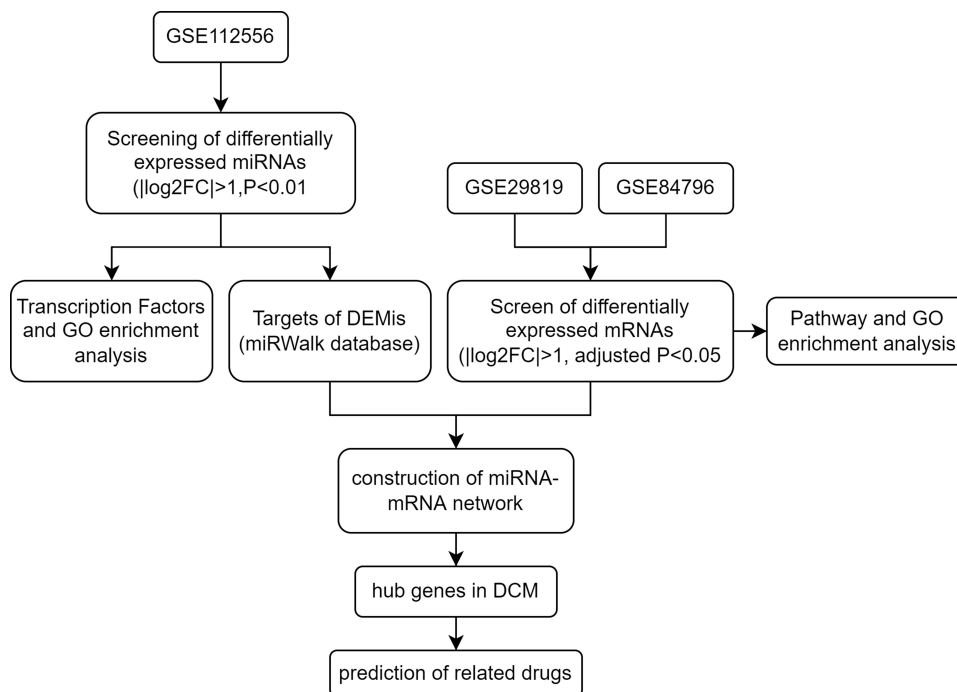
GSE112556

Screening of differentially expressed miRNAs (|log2FC|>1,P<0.01

GSE29819

GSE84796

Transcription Factors and GO enrichment analysis

Targets of DEMis (miRWalk database)

Screen of differentially expressed mRNAs (|log2FC|>1, adjusted P<0.05

Pathway and GO enrichment analysis

construction of miRNA-mRNA network

hub genes in DCM

prediction of related drugs